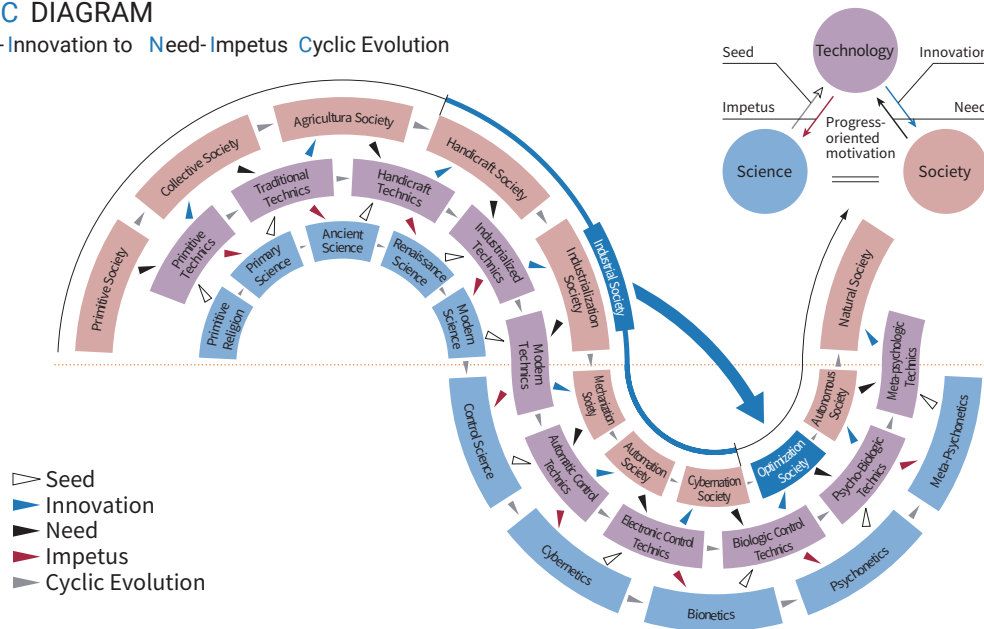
C DIAGRAM
-Innovation to Need-Impetus Cyclic Evolution

Seed
Technology
Innovation
Impetus
Need
Progress-oriented motivation
Science
Society

Agricultura Society
Collective Society
Handicraft Society
Primitive Society
Traditional Technics
Handicraft Technics
Primitive Technics
Ancient Science
Primary Science
Renaissance Science
Industrialized Technics
Industrialization Society
Industrial Society
Primitive Religion
Modern Science
Modern Technics
Mechanization Society
Automation Society
Cybernation Society
Optimization Society
Autonomous Society
Natural Society
Meta-psychologic Technics
Psycho-Biologic Technics
Biologic Control Technics
Electronic Control Technics
Automatic Control Technics
Control Science
Cybernetics
Bionetics
Psychonetics
Meta-Psychonetics

Seed
Innovation
Need
Impetus
Cyclic Evolution